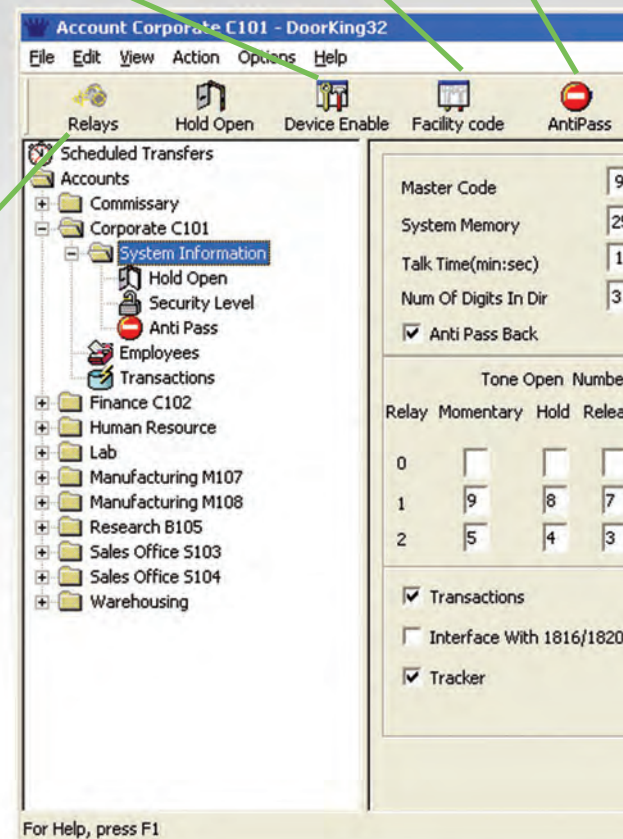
Account Corporate C101 - DoorKing32
File Edit View Action Options Help
Relays Hold Open Device Enable Facility code AntiPass

Scheduled Transfers
Accounts
Commissary
Corporate C101
System Information
Hold Open
Security Level
Anti Pass
Employees
Transactions
Finance C102
Human Resource
Lab
Manufacturing M107
Manufacturing M108
Research B105
Sales Office S103
Sales Office S104
Warehousing

Master Code 9
System Memory 2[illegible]
Talk Time(min:sec) 1
Num Of Digits In Dir 3
Anti Pass Back

Tone Open Numbe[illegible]
Relay Momentary Hold Relea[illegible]

| Relay | Momentary | Hold | Relea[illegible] |
|---|---|---|---|
| 0 | | | |
| 1 | 9 | 8 | 7 |
| 2 | 5 | 4 | 3 |

Transactions
Interface With 1816/1820
Tracker

For Help, press F1